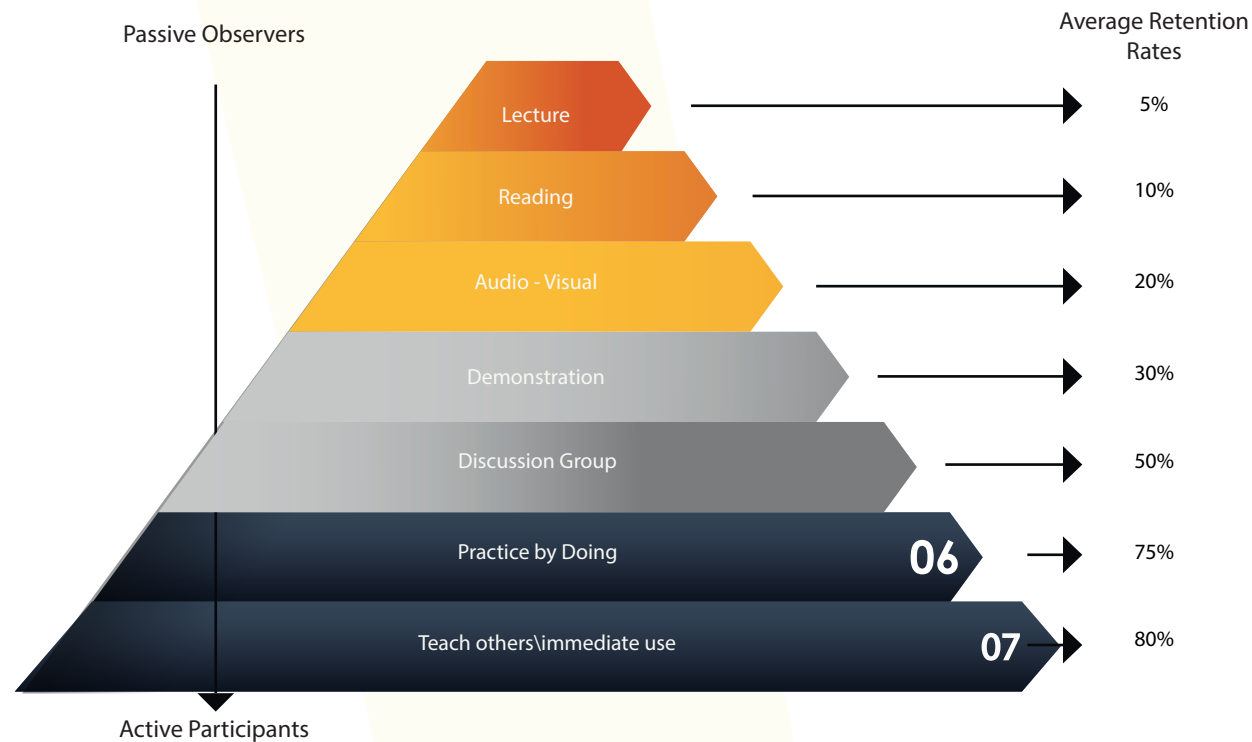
Passive Observers

Average Retention Rates

Lecture

5%

Reading

10%

Audio - Visual

20%

Demonstration

30%

Discussion Group

50%

Practice by Doing

06

75%

Teach others\immediate use

07

80%

Active Participants